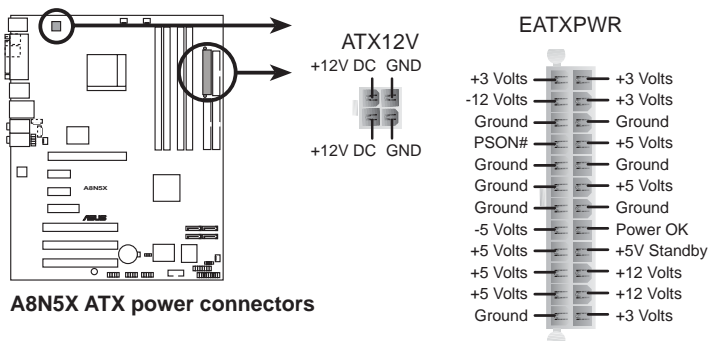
A8N5X

ASUS

ATX12V

+12V DC GND

+12V DC GND

EATXPWR

+3 Volts +3 Volts
-12 Volts +3 Volts
Ground Ground
PSON# +5 Volts
Ground Ground
Ground +5 Volts
Ground Ground
-5 Volts Power OK
+5 Volts +5V Standby
+5 Volts +12 Volts
+5 Volts +12 Volts
Ground +3 Volts

A8N5X ATX power connectors